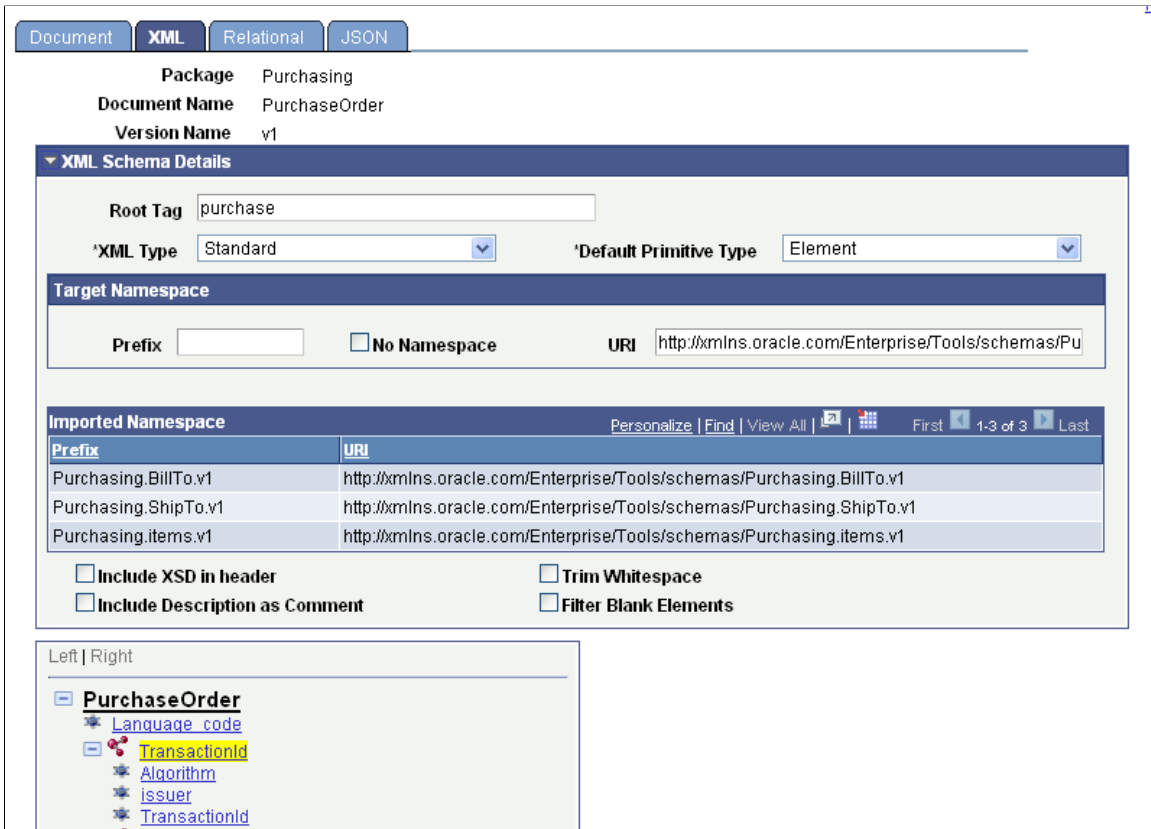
Document | XML | Relational | JSON

Package Purchasing
Document Name PurchaseOrder
Version Name v1

XML Schema Details

Root Tag purchase
*XML Type Standard
*Default Primitive Type Element

Target Namespace

Prefix
No Namespace
URI http://xmlns.oracle.com/Enterprise/Tools/schemas/Pu

Imported Namespace
Personalize | Find | View All | | First 1-3 of 3 Last

| Prefix | URI |
|---|---|
| Purchasing.BillTo.v1 | http://xmlns.oracle.com/Enterprise/Tools/schemas/Purchasing.BillTo.v1 |
| Purchasing.ShipTo.v1 | http://xmlns.oracle.com/Enterprise/Tools/schemas/Purchasing.ShipTo.v1 |
| Purchasing.items.v1 | http://xmlns.oracle.com/Enterprise/Tools/schemas/Purchasing.items.v1 |

Include XSD in header
Include Description as Comment
Trim Whitespace
Filter Blank Elements

Left | Right

PurchaseOrder
Language_code
TransactionId
Algorithm
issuer
TransactionId